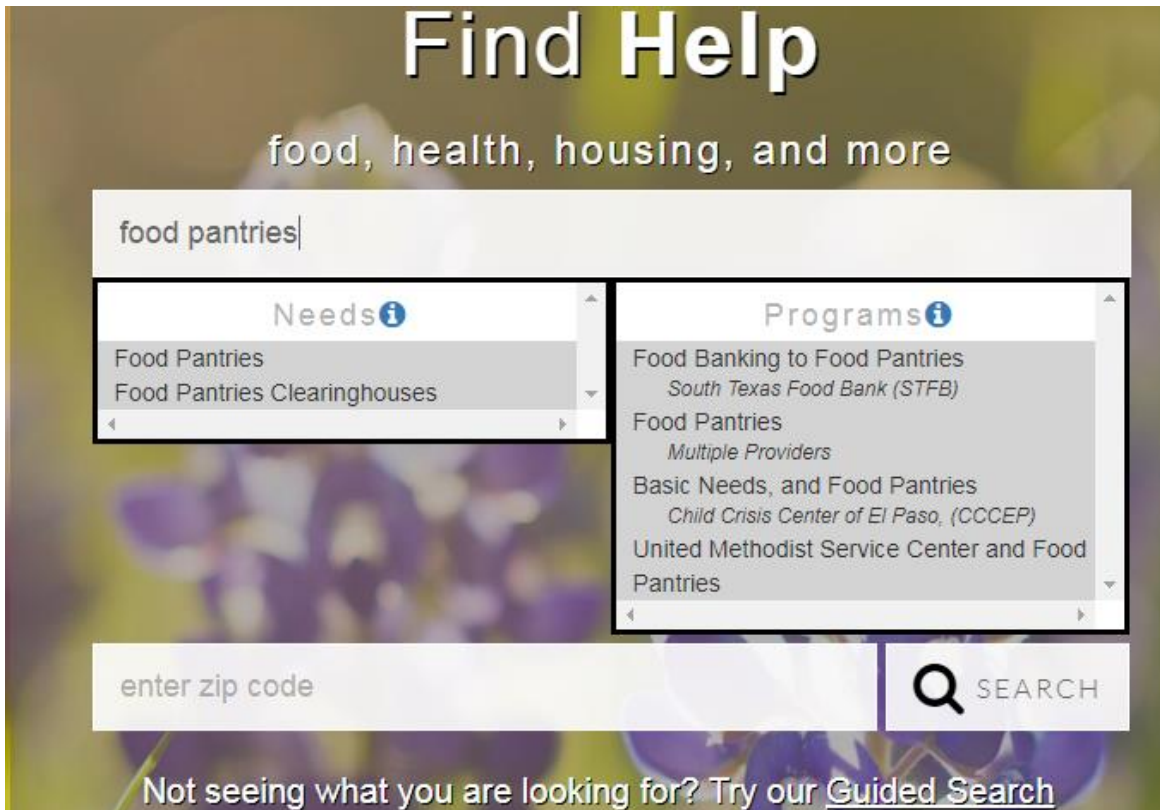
Find Help

food, health, housing, and more

food pantries

Needs

Food Pantries
Food Pantries Clearinghouses

Programs

Food Banking to Food Pantries
South Texas Food Bank (STFB)
Food Pantries
Multiple Providers
Basic Needs, and Food Pantries
Child Crisis Center of El Paso, (CCCEP)
United Methodist Service Center and Food Pantries

enter zip code

SEARCH

Not seeing what you are looking for? Try our Guided Search